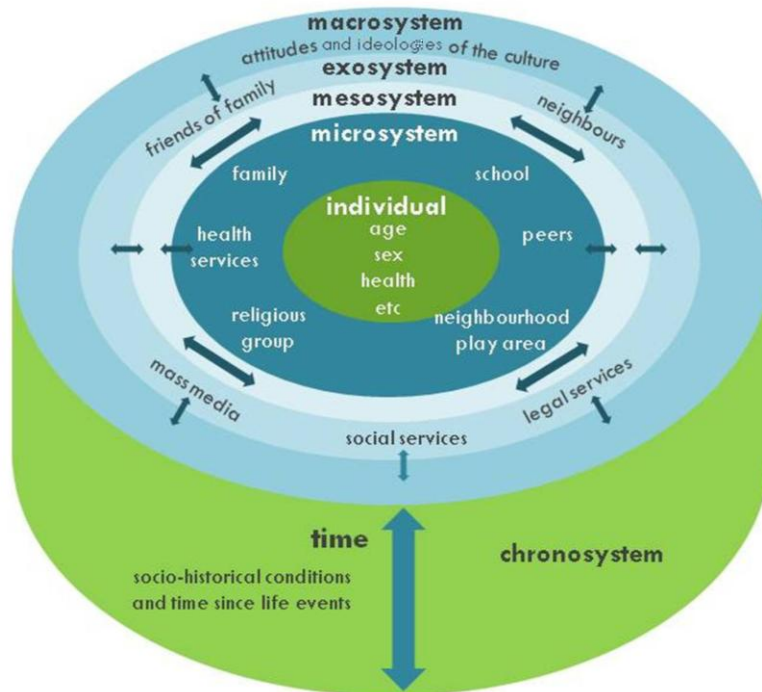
macrosystem

attitudes and ideologies of the culture

exosystem

mesosystem

microsystem

friends of family

neighbours

family

school

individual

age

sex

health

etc

health services

peers

religious group

neighbourhood play area

mass media

legal services

social services

time

socio-historical conditions and time since life events

chronosystem